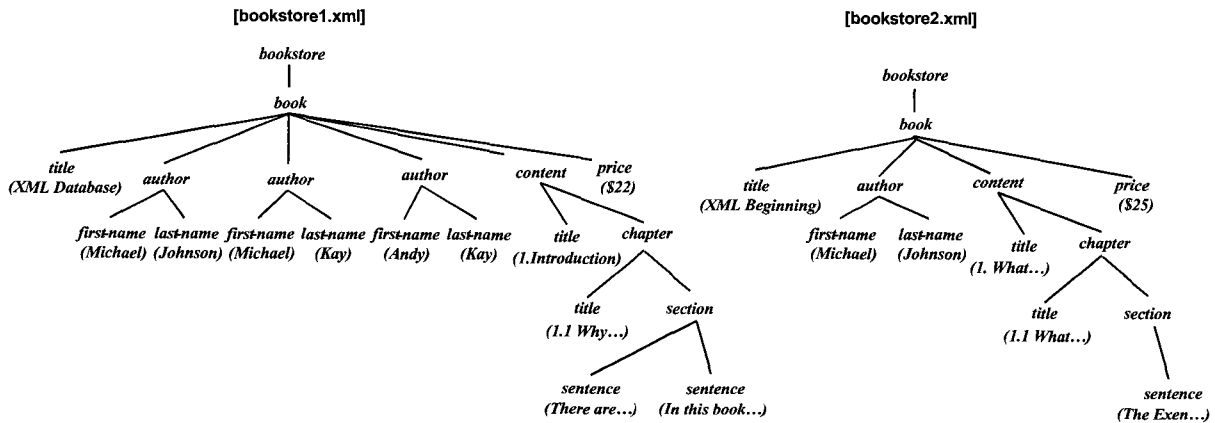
[bookstore1.xml]

bookstore

book

title (XML Database)

author

first-name (Michael)

last-name (Johnson)

author

first-name (Michael)

last-name (Kay)

author

first-name (Andy)

last-name (Kay)

content

title (1.Introduction)

chapter

title (1.1 Why...)

section

sentence (There are...)

sentence (In this book...)

price ($22)

[bookstore2.xml]

bookstore

book

title (XML Beginning)

author

first-name (Michael)

last-name (Johnson)

content

title (1. What...)

chapter

title (1.1 What...)

section

sentence (The Exen...)

price ($25)